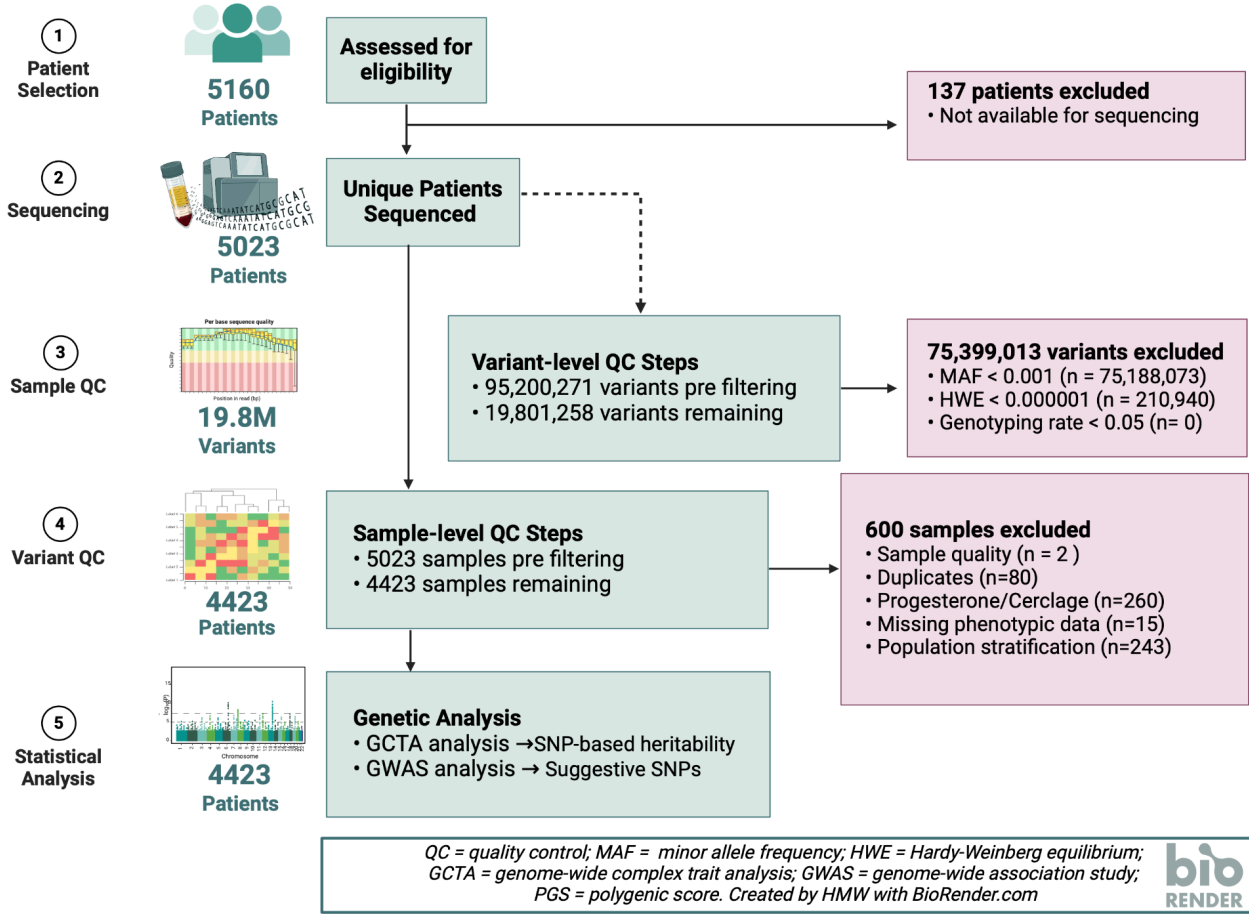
1
Patient Selection

5160
Patients

Assessed for eligibility

137 patients excluded
• Not available for sequencing

2
Sequencing

5023
Patients

Unique Patients Sequenced

3
Sample QC

Per base sequence quality

19.8M
Variants

Variant-level QC Steps
• 95,200,271 variants pre filtering
• 19,801,258 variants remaining

75,399,013 variants excluded
• MAF < 0.001 (n = 75,188,073)
• HWE < 0.000001 (n = 210,940)
• Genotyping rate < 0.05 (n= 0)

4
Variant QC

4423
Patients

Sample-level QC Steps
• 5023 samples pre filtering
• 4423 samples remaining

600 samples excluded
• Sample quality (n = 2 )
• Duplicates (n=80)
• Progesterone/Cerclage (n=260)
• Missing phenotypic data (n=15)
• Population stratification (n=243)

5
Statistical Analysis

Chromosome

4423
Patients

Genetic Analysis
• GCTA analysis →SNP-based heritability
• GWAS analysis → Suggestive SNPs

QC = quality control; MAF = minor allele frequency; HWE = Hardy-Weinberg equilibrium; GCTA = genome-wide complex trait analysis; GWAS = genome-wide association study; PGS = polygenic score. Created by HMW with BioRender.com

bio RENDER